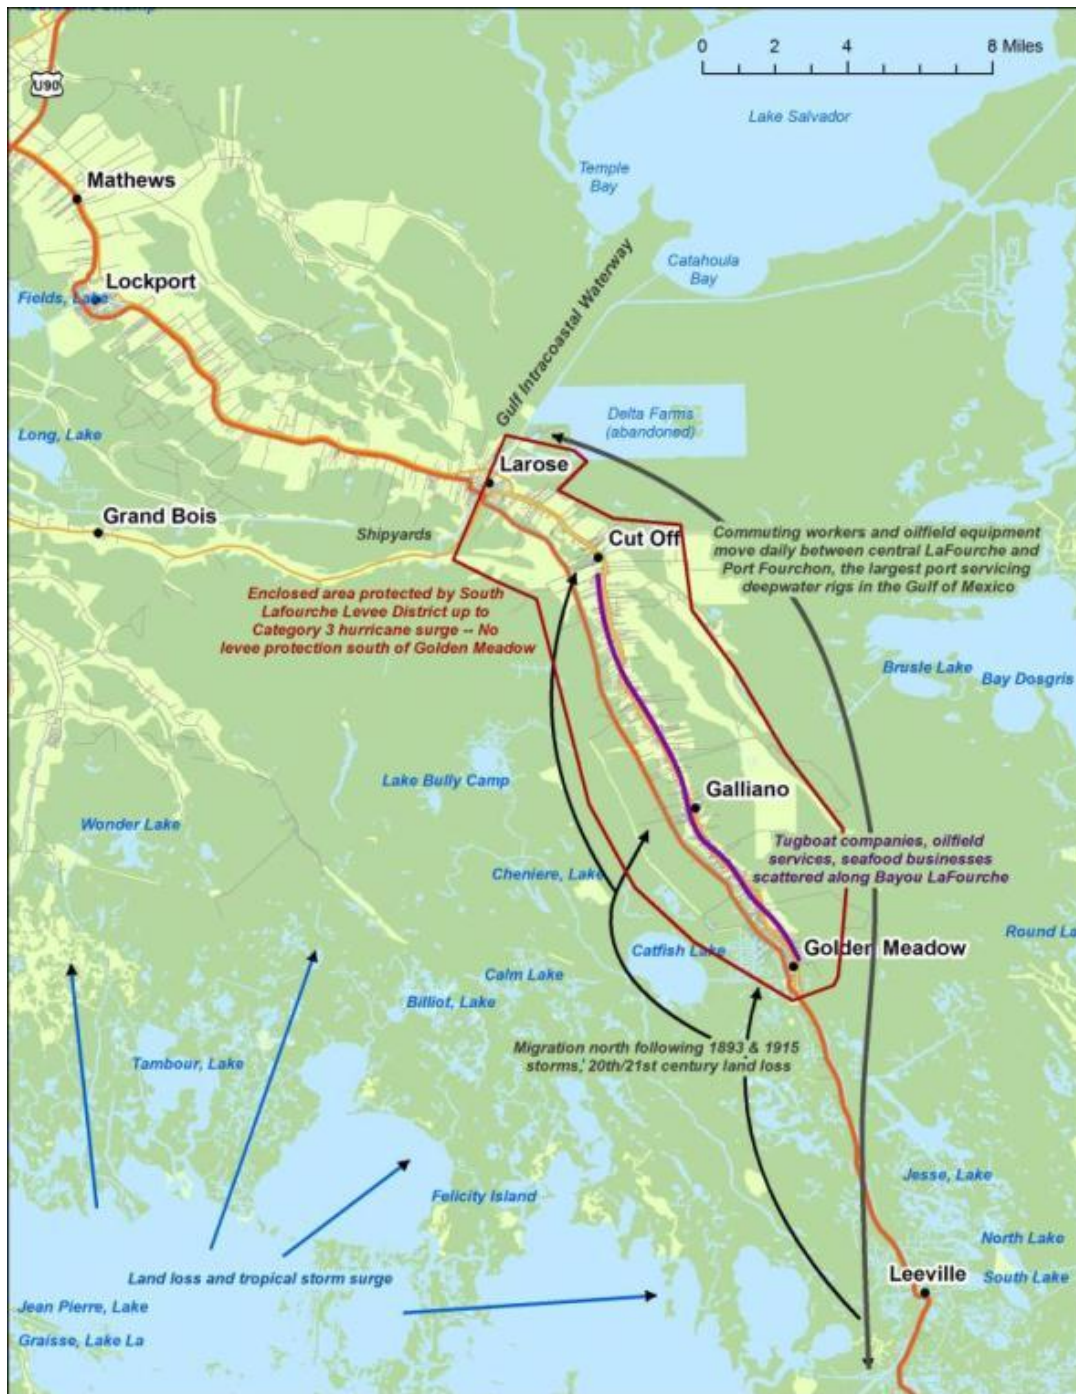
0 2 4 8 Miles

U90

Lake Salvador

Temple Bay

Mathews

Catahoula Bay

Gulf Intracoastal Waterway

Lockport

Fields, Lake

Delta Farms (abandoned)

Long, Lake

Larose

Grand Bois

Shipyards

Cut Off

Commuting workers and oilfield equipment move daily between central LaFourche and Port Fourchon, the largest port servicing deepwater rigs in the Gulf of Mexico

Enclosed area protected by South Lafourche Levee District up to Category 3 hurricane surge -- No levee protection south of Golden Meadow

Brusle Lake

Bay Dosgris

Lake Bully Camp

Galliano

Wonder Lake

Tugboat companies, oilfield services, seafood businesses scattered along Bayou LaFourche

Cheniere, Lake

Round La

Golden Meadow

Catfish Lake

Calm Lake

Billiot, Lake

Migration north following 1893 & 1915 storms, 20th/21st century land loss

Tambour, Lake

Jesse, Lake

Felicity Island

North Lake

Land loss and tropical storm surge

Leeville

South Lake

Jean Pierre, Lake

Graisse, Lake La